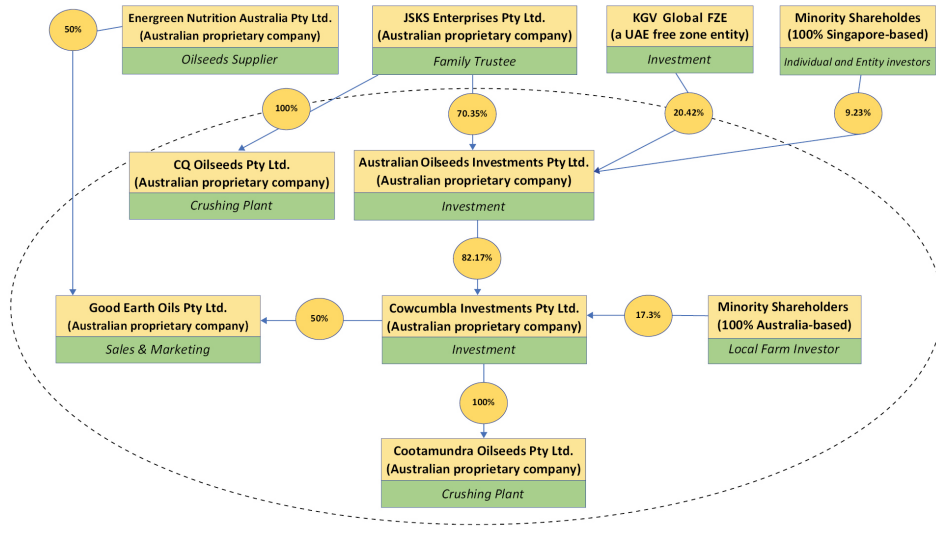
50%

Energreen Nutrition Australia Pty Ltd.
(Australian proprietary company)
Oilseeds Supplier

JSKS Enterprises Pty Ltd.
(Australian proprietary company)
Family Trustee

KGV Global FZE
(a UAE free zone entity)
Investment

Minority Shareholdes
(100% Singapore-based)
Individual and Entity investors

100%

70.35%

20.42%

9.23%

CQ Oilseeds Pty Ltd.
(Australian proprietary company)
Crushing Plant

Australian Oilseeds Investments Pty Ltd.
(Australian proprietary company)
Investment

82.17%

Good Earth Oils Pty Ltd.
(Australian proprietary company)
Sales & Marketing

50%

Cowcumbla Investments Pty Ltd.
(Australian proprietary company)
Investment

17.3%

Minority Shareholders
(100% Australia-based)
Local Farm Investor

100%

Cootamundra Oilseeds Pty Ltd.
(Australian proprietary company)
Crushing Plant